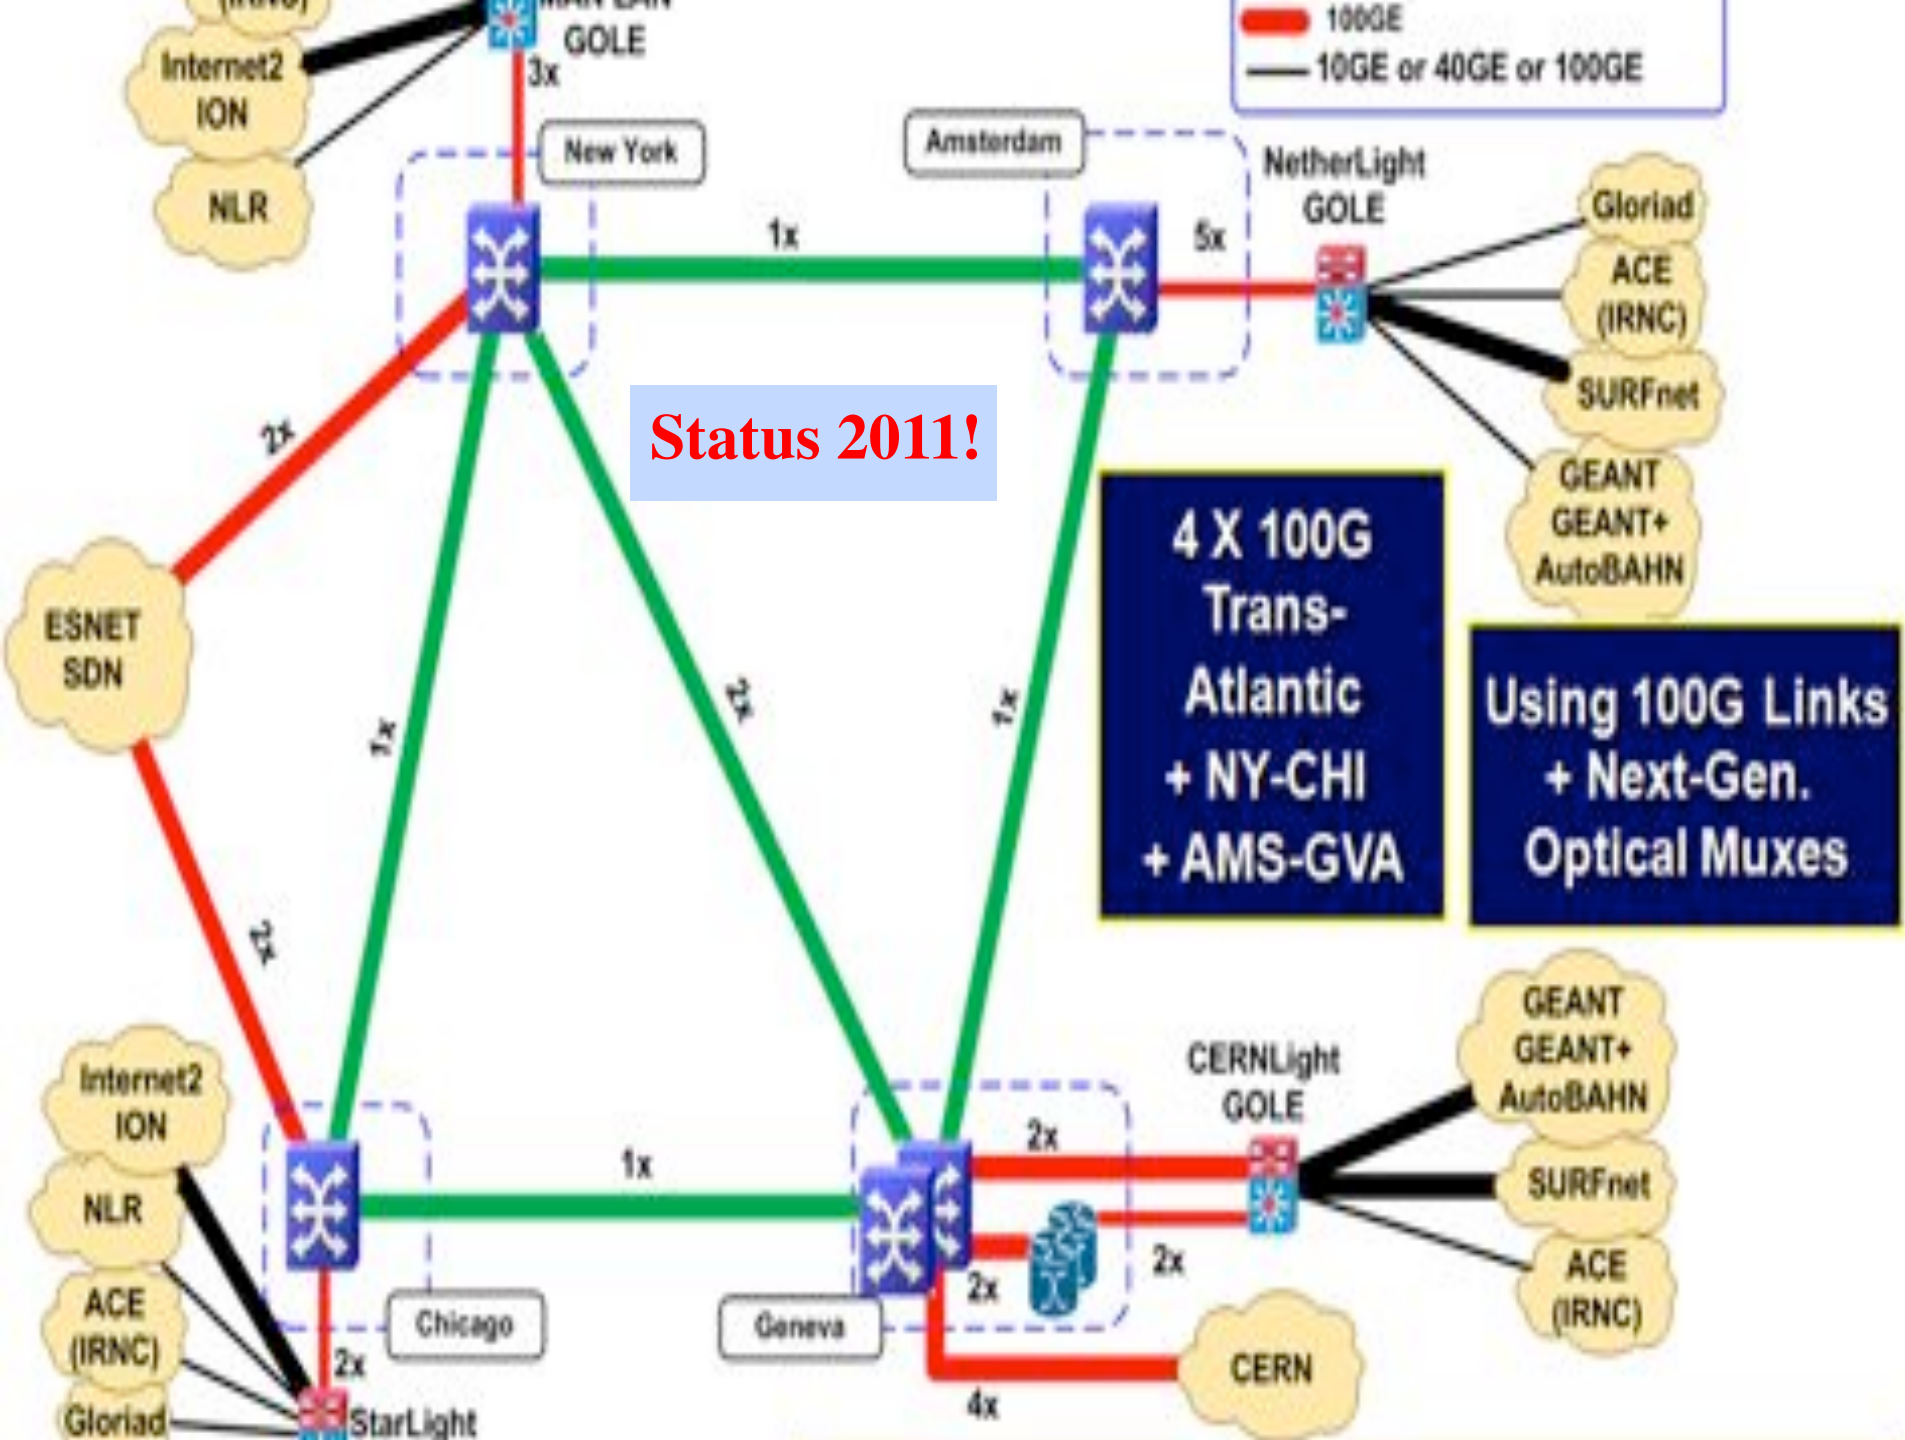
(IRNC)
MAN LAN
GOLE
3x
Internet2 ION
NLR
100GE
10GE or 40GE or 100GE
New York
Amsterdam
NetherLight GOLE
1x
5x
Gloriad
ACE (IRNC)
SURFnet
GEANT GEANT+ AutoBAHN
Status 2011!
2x
ESNET SDN
4 X 100G Trans-Atlantic + NY-CHI + AMS-GVA
Using 100G Links + Next-Gen. Optical Muxes
1x
2x
1x
2x
Internet2 ION
NLR
ACE (IRNC)
Gloriad
Chicago
2x
StarLight
1x
Geneva
2x
2x
2x
4x
CERNLight GOLE
GEANT GEANT+ AutoBAHN
SURFnet
ACE (IRNC)
CERN